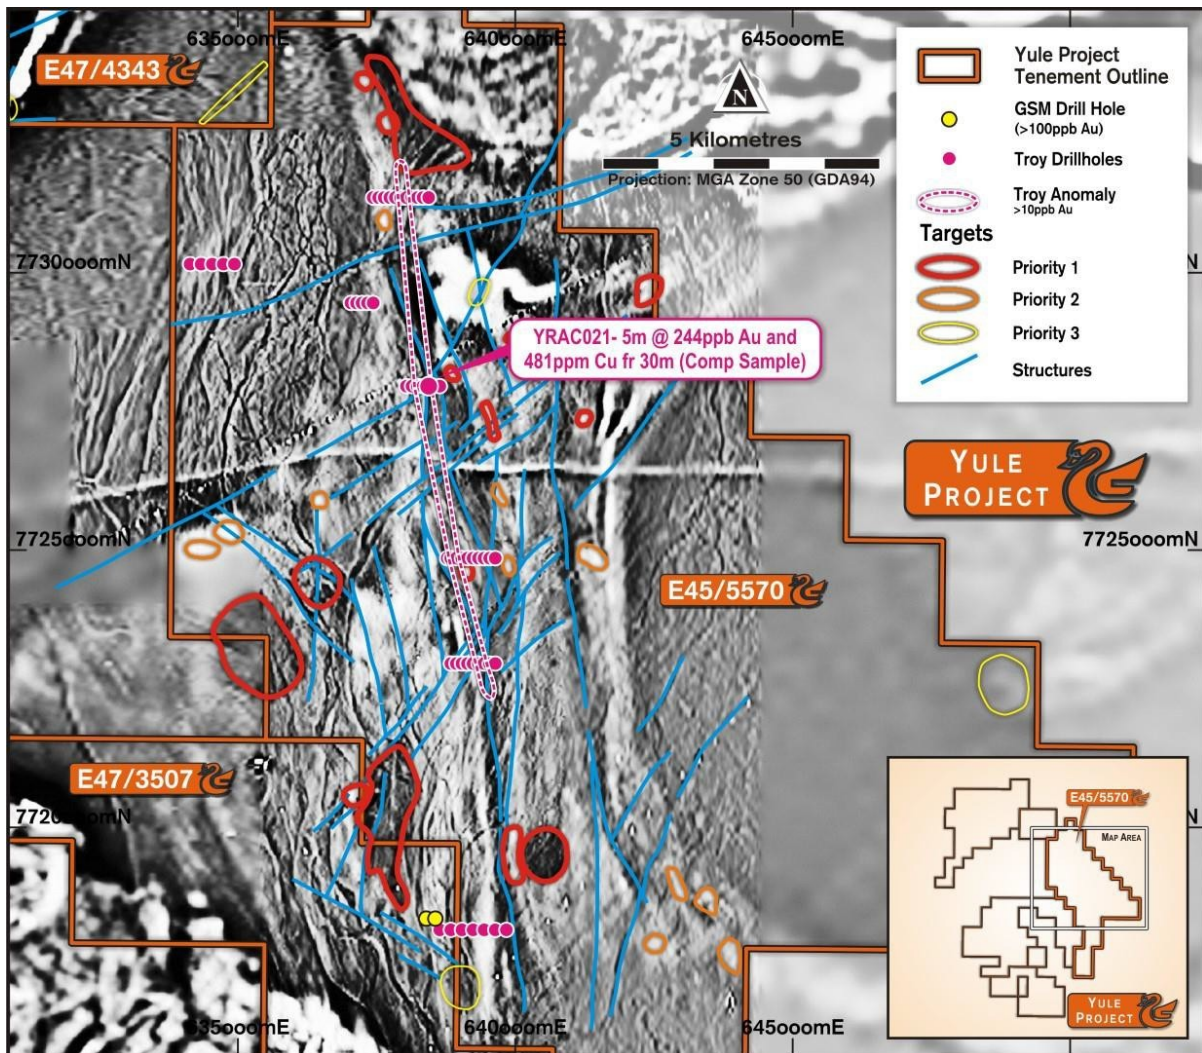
635oooomE

640ooomE

645ooomE

E47/4343

N

5 Kilometres

Projection: MGA Zone 50 (GDA94)

Yule Project Tenement Outline

GSM Drill Hole (>100ppb Au)

Troy Drillholes

Troy Anomaly >10ppb Au

Targets

Priority 1

Priority 2

Priority 3

Structures

7730ooomN

N

YRAC021- 5m @ 244ppb Au and 481ppm Cu fr 30m (Comp Sample)

YULE PROJECT

7725ooomN

7725ooomN

E45/5570

E47/3507

7720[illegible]omN

N

E45/5570

MAP AREA

YULE PROJECT

635ooomE

640ooomE

645ooomE